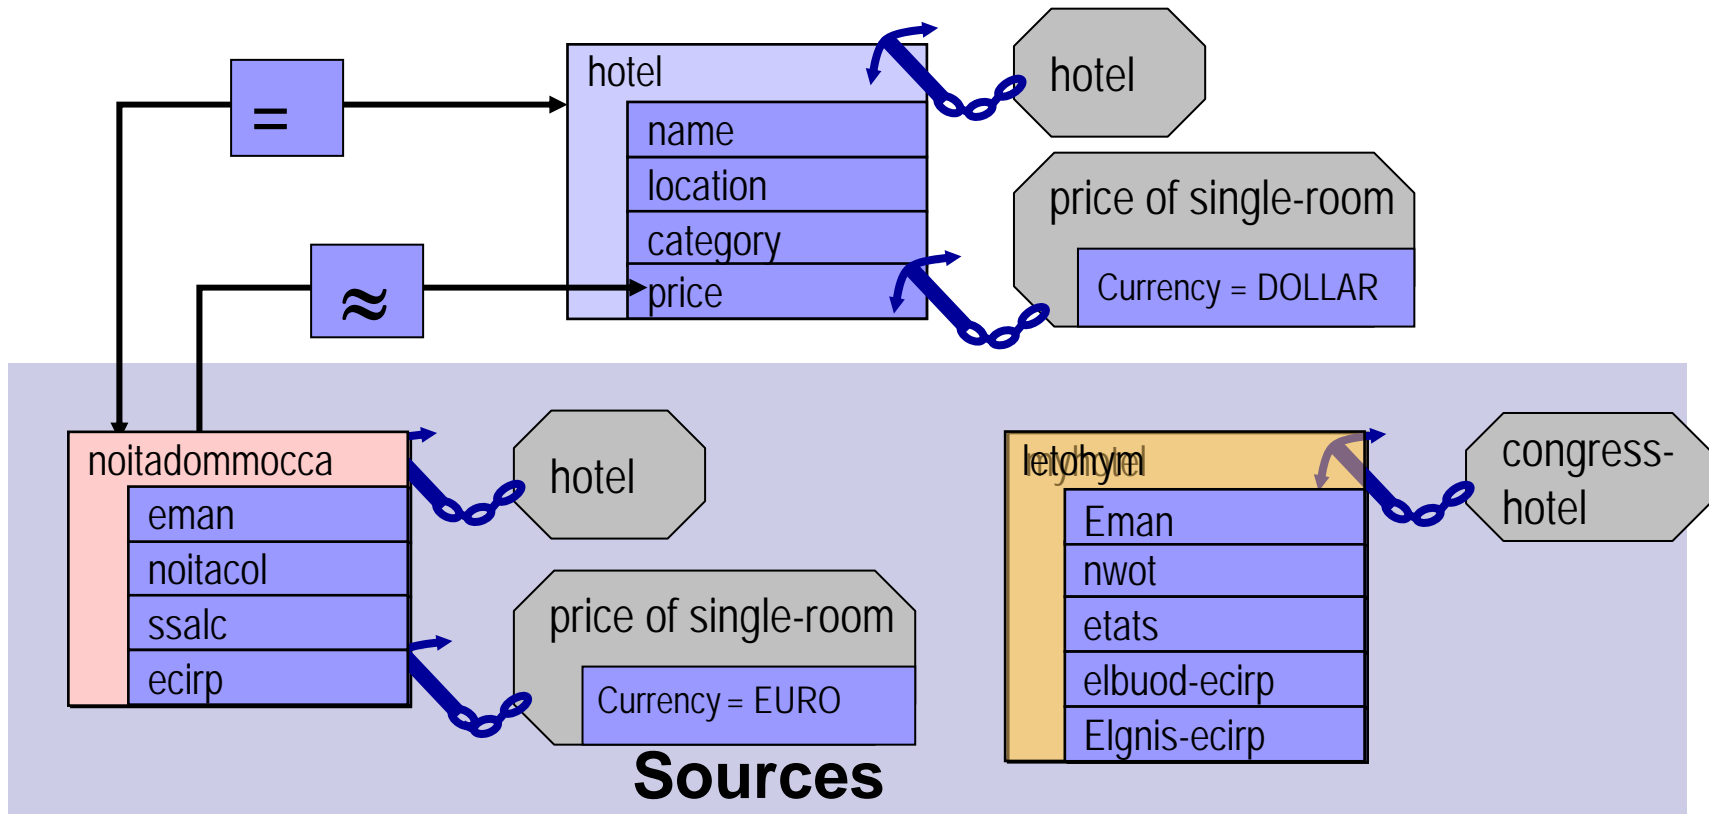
=

hotel
name
location
category
price

hotel

price of single-room
Currency = DOLLAR

≈

noitadommocca
eman
noitacol
ssalc
ecirp

hotel

price of single-room
Currency = EURO

letohym
Eman
nwot
etats
elbuod-ecirp
Elgnis-ecirp

congress-hotel

Sources